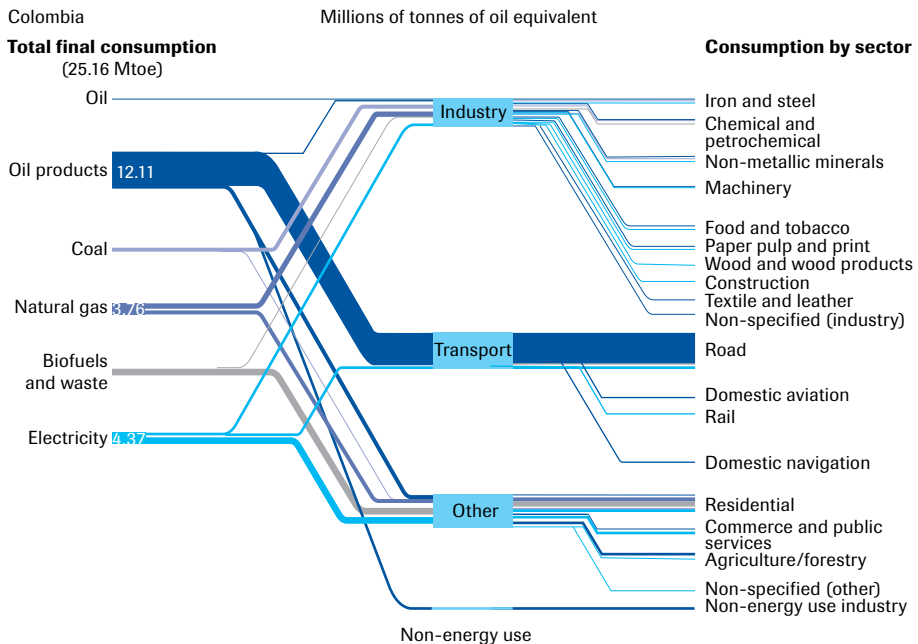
Colombia

Millions of tonnes of oil equivalent

**Total final consumption**
(25.16 Mtoe)

**Consumption by sector**

Oil

Oil products 12.11

Coal

Natural gas 3.76

Biofuels and waste

Electricity 4.37

Industry

Transport

Other

Non-energy use

Iron and steel

Chemical and petrochemical

Non-metallic minerals

Machinery

Food and tobacco

Paper pulp and print

Wood and wood products

Construction

Textile and leather

Non-specified (industry)

Road

Domestic aviation

Rail

Domestic navigation

Residential

Commerce and public services

Agriculture/forestry

Non-specified (other)

Non-energy use industry